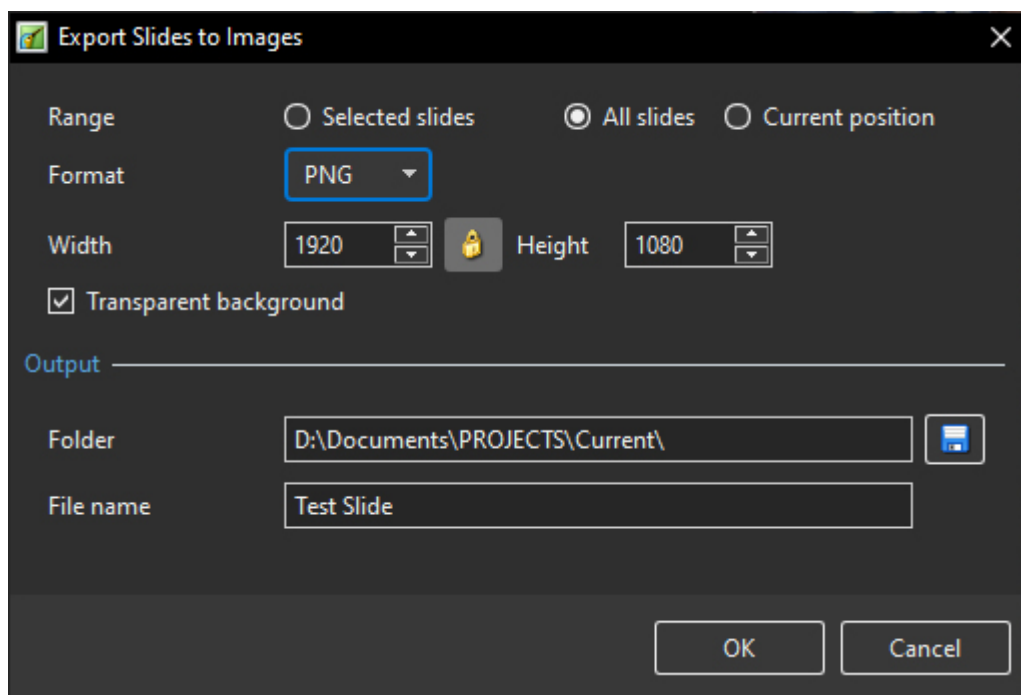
Export Slides to Images

Range
Selected slides
All slides
Current position

Format
PNG

Width
1920
Height
1080

Transparent background

Output

Folder
D:\Documents\PROJECTS\Current\

File name
Test Slide

OK
Cancel